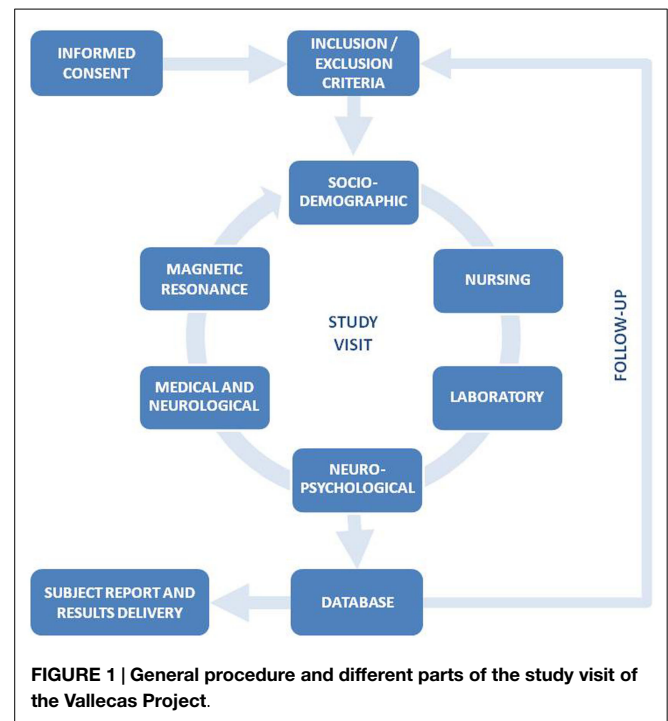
INFORMED CONSENT

INCLUSION / EXCLUSION CRITERIA

SOCIO-DEMOGRAPHIC

MAGNETIC RESONANCE

NURSING

STUDY VISIT

MEDICAL AND NEUROLOGICAL

LABORATORY

NEURO-PSYCHOLOGICAL

FOLLOW-UP

SUBJECT REPORT AND RESULTS DELIVERY

DATABASE

FIGURE 1 | General procedure and different parts of the study visit of the Vallecas Project.